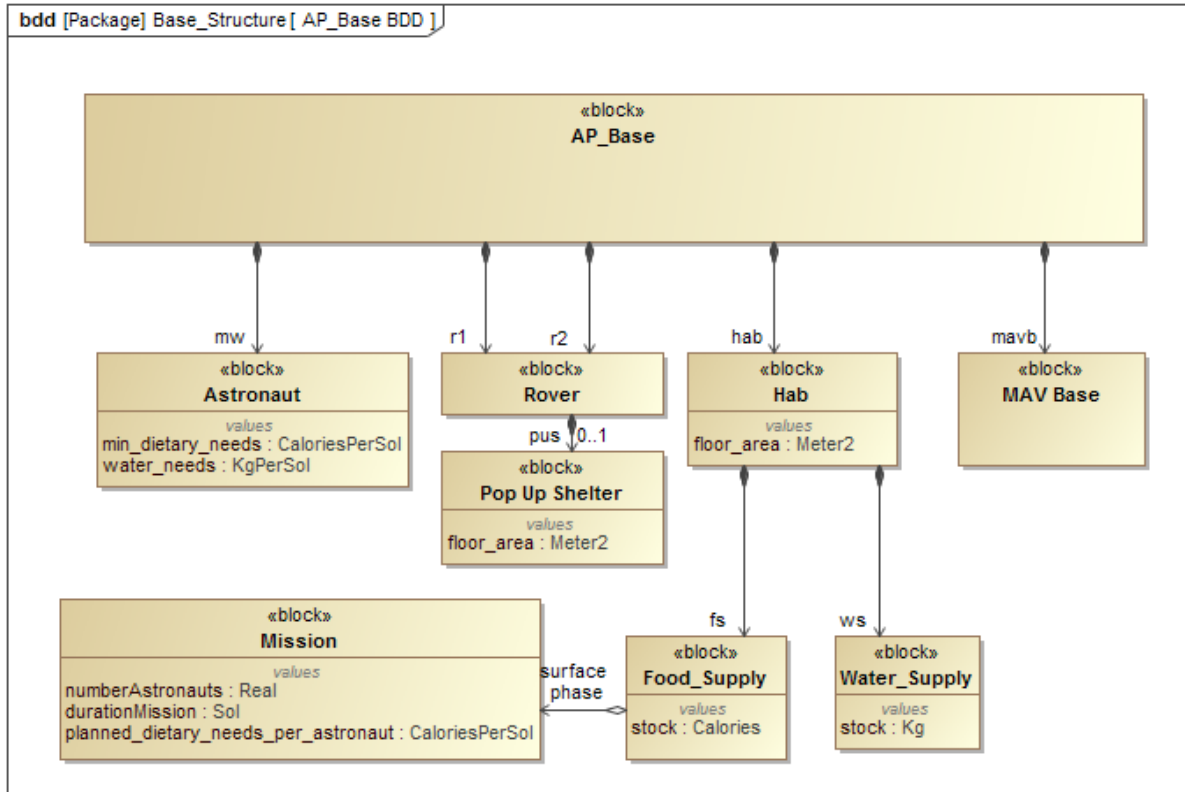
bdd [Package] Base_Structure [ AP_Base BDD ]

«block»
AP_Base

mw

«block»
Astronaut

values
min_dietary_needs : CaloriesPerSol
water_needs : KgPerSol

r1

r2

«block»
Rover

pus 0..1

«block»
Pop Up Shelter

values
floor_area : Meter2

hab

«block»
Hab

values
floor_area : Meter2

mavb

«block»
MAV Base

«block»
Mission

values
numberAstronauts : Real
durationMission : Sol
planned_dietary_needs_per_astronaut : CaloriesPerSol

surface phase

fs

«block»
Food_Supply

values
stock : Calories

ws

«block»
Water_Supply

values
stock : Kg